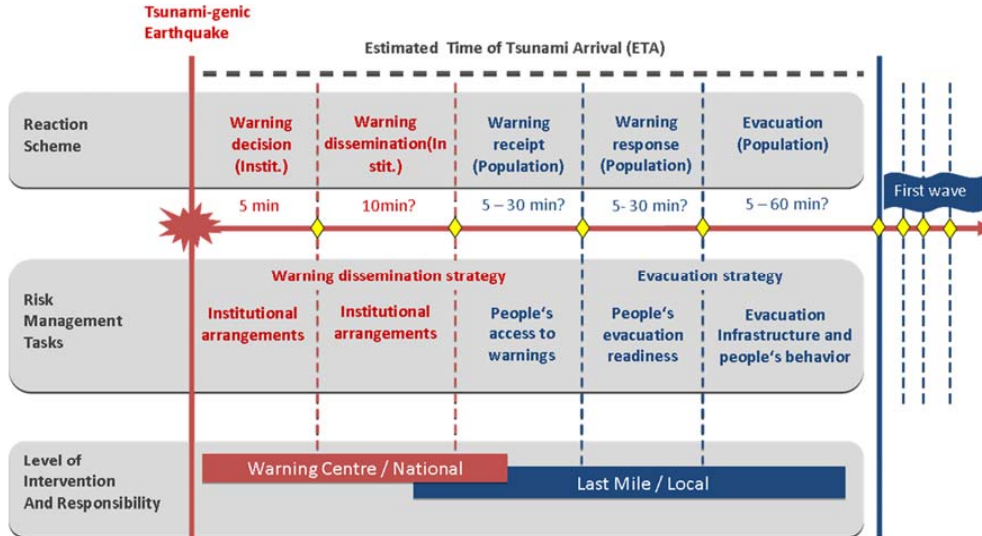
Tsunami-genic Earthquake

Estimated Time of Tsunami Arrival (ETA)

Reaction Scheme

Warning decision (Instit.)

Warning dissemination(Instit.)

Warning receipt (Population)

Warning response (Population)

Evacuation (Population)

First wave

5 min

10min?

5 – 30 min?

5- 30 min?

5 – 60 min?

Risk Management Tasks

Warning dissemination strategy

Evacuation strategy

Institutional arrangements

Institutional arrangements

People's access to warnings

People's evacuation readiness

Evacuation Infrastructure and people's behavior

Level of Intervention And Responsibility

Warning Centre / National

Last Mile / Local